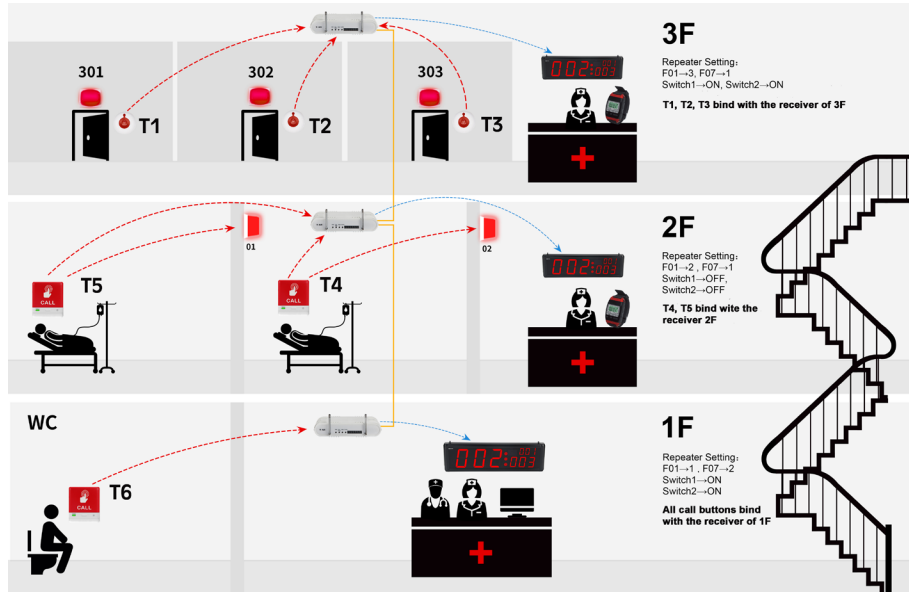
3F

301

302

303

T1

T2

T3

002 003

Repeater Setting：
F01→3, F07→1
Switch1→ON, Switch2→ON

T1, T2, T3 bind with the receiver of 3F

2F

01

02

CALL

T5

CALL

T4

002 002

Repeater Setting：
F01→2 , F07→1
Switch1→OFF,
Switch2→OFF

T4, T5 bind wite the receiver 2F

WC

CALL

T6

002 001

1F

Repeater Setting：
F01→1 , F07→2
Switch1→ON
Switch2→ON

All call buttons bind with the receiver of 1F